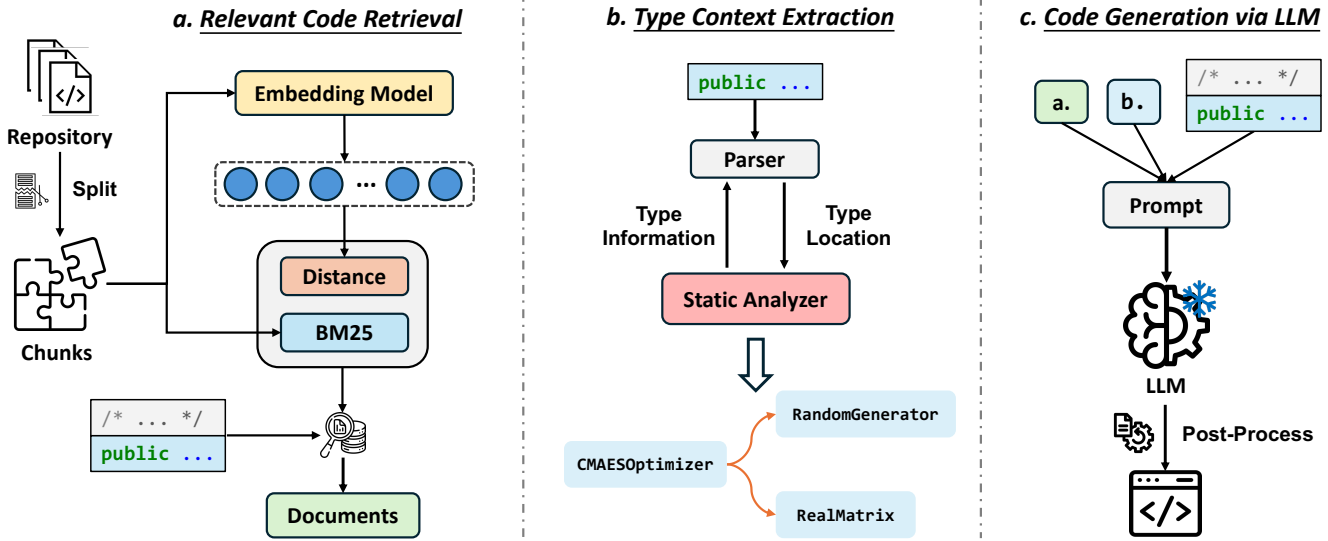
a. Relevant Code Retrieval

Repository

Split

Chunks

Embedding Model

...

Distance

BM25

/* ... */
public ...

Documents

b. Type Context Extraction

public ...

Parser

Type Information

Type Location

Static Analyzer

CMAESOptimizer

RandomGenerator

RealMatrix

c. Code Generation via LLM

a.

b.

/* ... */
public ...

Prompt

LLM

Post-Process